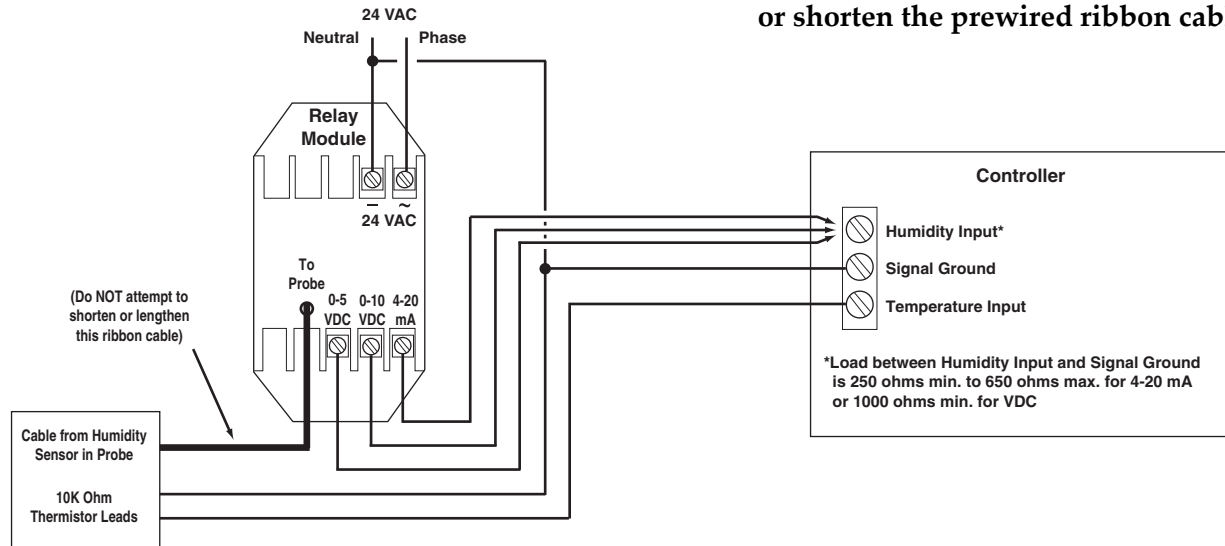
or shorten the prewired ribbon cab

24 VAC
Neutral
Phase

Relay Module

–
~
24 VAC

To Probe

0-5 VDC
0-10 VDC
4-20 mA

(Do NOT attempt to shorten or lengthen this ribbon cable)

Cable from Humidity Sensor in Probe

10K Ohm Thermistor Leads

Controller

Humidity Input*
Signal Ground
Temperature Input

*Load between Humidity Input and Signal Ground is 250 ohms min. to 650 ohms max. for 4-20 mA or 1000 ohms min. for VDC